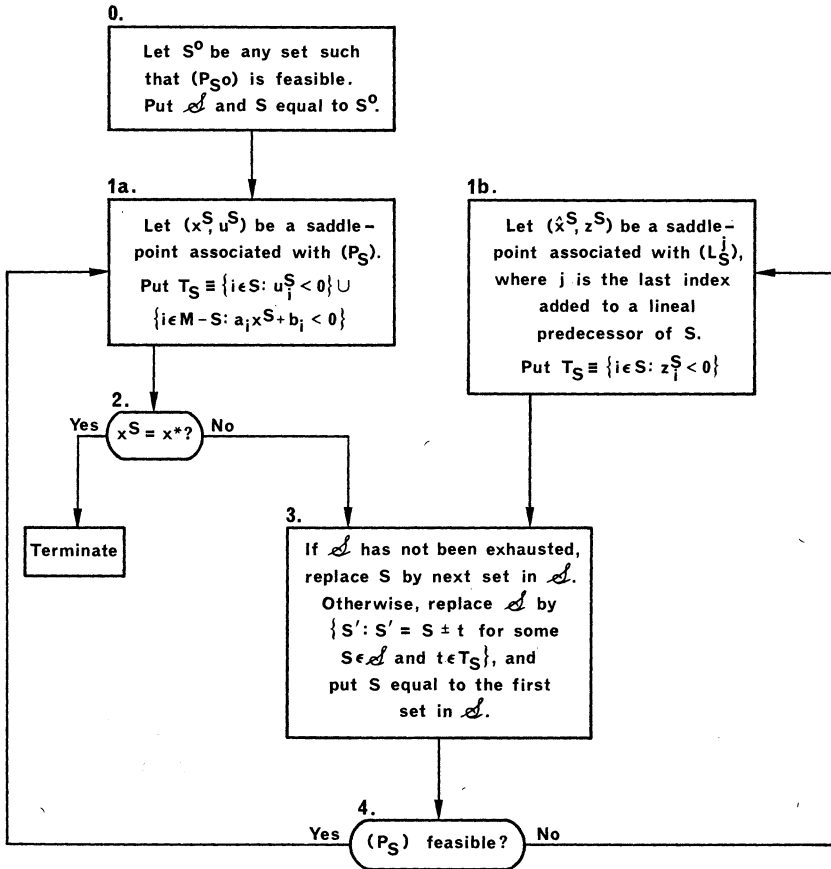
0.

Let $S^0$ be any set such that $(P_{S^0})$ is feasible. Put $\mathscr{S}$ and S equal to $S^0$.

1a.

Let $(x^S, u^S)$ be a saddle-point associated with $(P_S)$. Put $T_S \equiv \{i \in S: u_i^S < 0\} \cup \{i \in M - S: a_i x^S + b_i < 0\}$

1b.

Let $(\hat{x}^S, z^S)$ be a saddle-point associated with $(L_S^j)$, where j is the last index added to a lineal predecessor of S. Put $T_S \equiv \{i \in S: z_i^S < 0\}$

2.

Yes $x^S = x^*$? No

Terminate

3.

If $\mathscr{S}$ has not been exhausted, replace S by next set in $\mathscr{S}$. Otherwise, replace $\mathscr{S}$ by $\{S': S' = S \pm t$ for some $S \in \mathscr{S}$ and $t \in T_S\}$, and put S equal to the first set in $\mathscr{S}$.

4.

Yes $(P_S)$ feasible? No